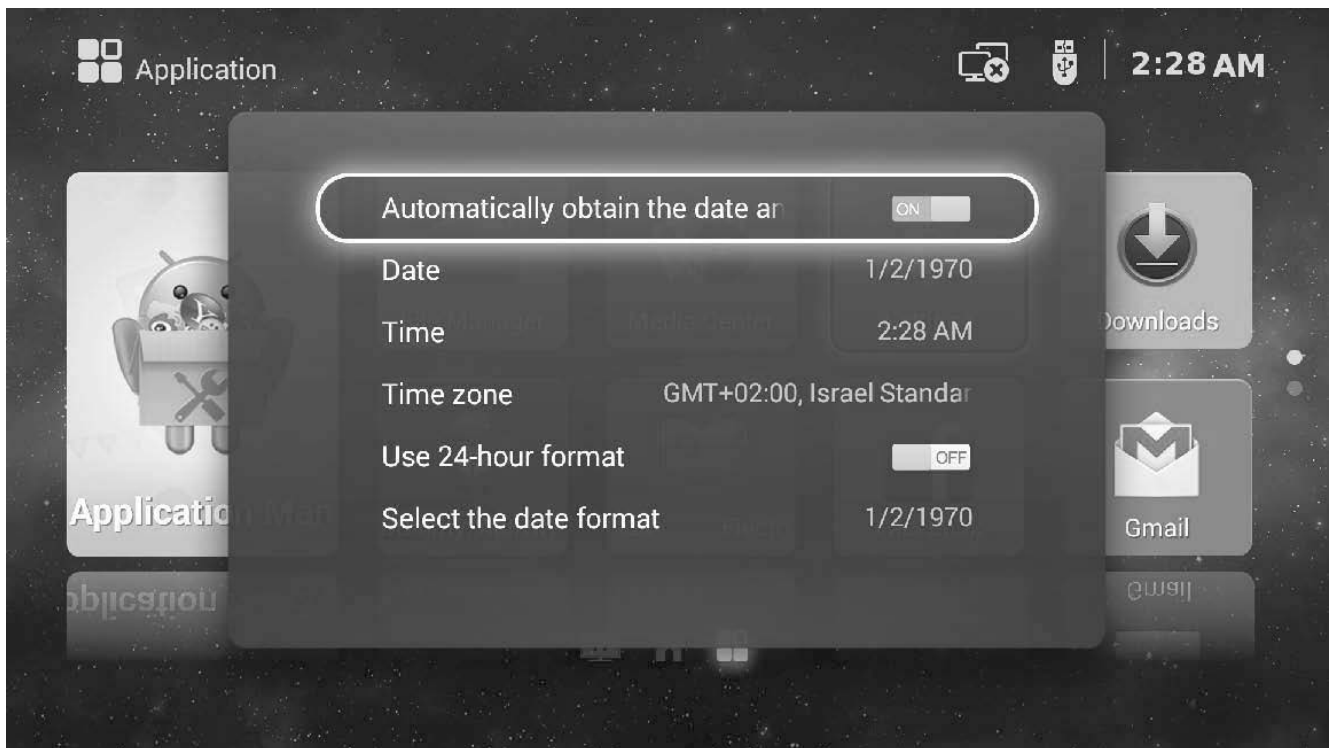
Application

2:28 AM

Automatically obtain the date ar ON

Date 1/2/1970

Time 2:28 AM

Time zone GMT+02:00, Israel Standar

Use 24-hour format OFF

Select the date format 1/2/1970

Application Man

)ownloads

Gmail